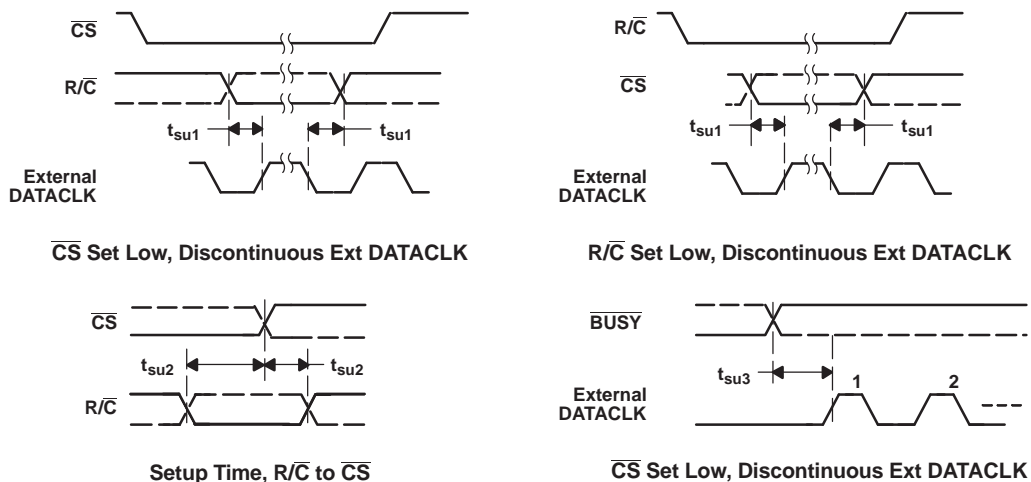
$\overline{CS}$

R/$\overline{C}$

$t_{su1}$

$t_{su1}$

External DATACLK

$\overline{CS}$ Set Low, Discontinuous Ext DATACLK

R/$\overline{C}$

$\overline{CS}$

$t_{su1}$

$t_{su1}$

External DATACLK

R/$\overline{C}$ Set Low, Discontinuous Ext DATACLK

$\overline{CS}$

$t_{su2}$

$t_{su2}$

R/$\overline{C}$

Setup Time, R/$\overline{C}$ to $\overline{CS}$

$\overline{BUSY}$

$t_{su3}$

1

2

External DATACLK

$\overline{CS}$ Set Low, Discontinuous Ext DATACLK